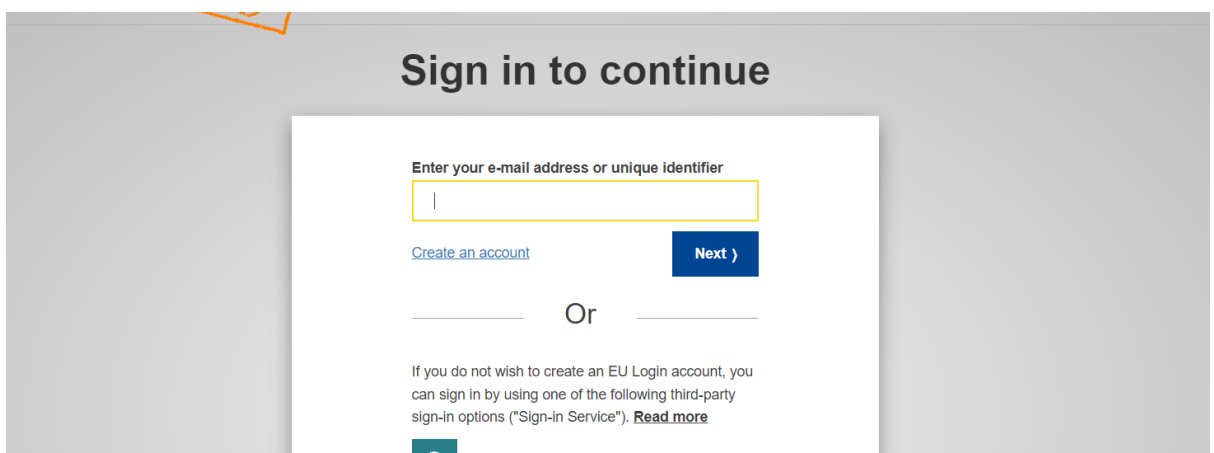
Sign in to continue

Enter your e-mail address or unique identifier

Create an account

Next ❯

Or

If you do not wish to create an EU Login account, you can sign in by using one of the following third-party sign-in options ("Sign-in Service"). Read more